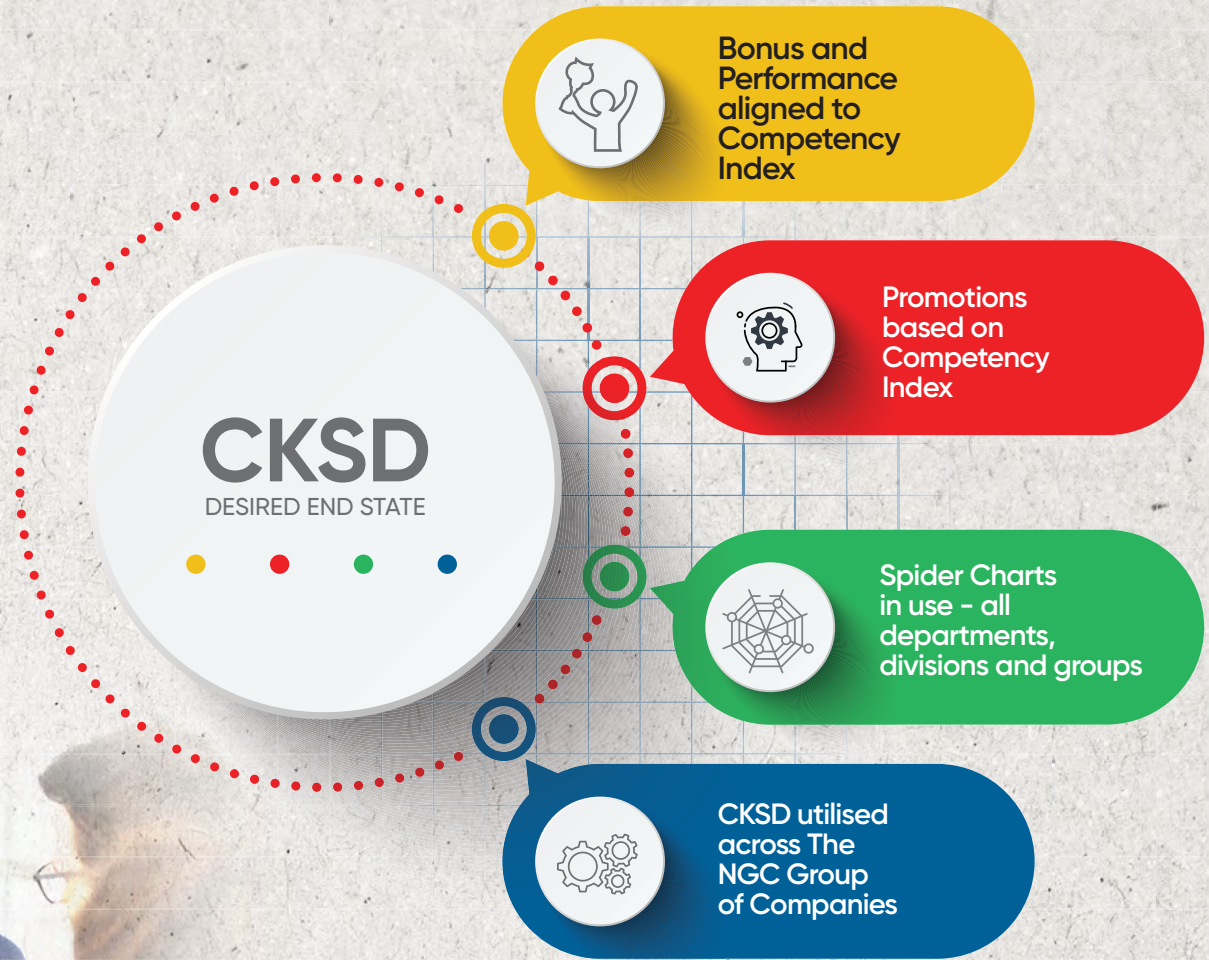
CKSD
DESIRED END STATE

Bonus and Performance aligned to Competency Index

Promotions based on Competency Index

Spider Charts in use - all departments, divisions and groups

CKSD utilised across The NGC Group of Companies